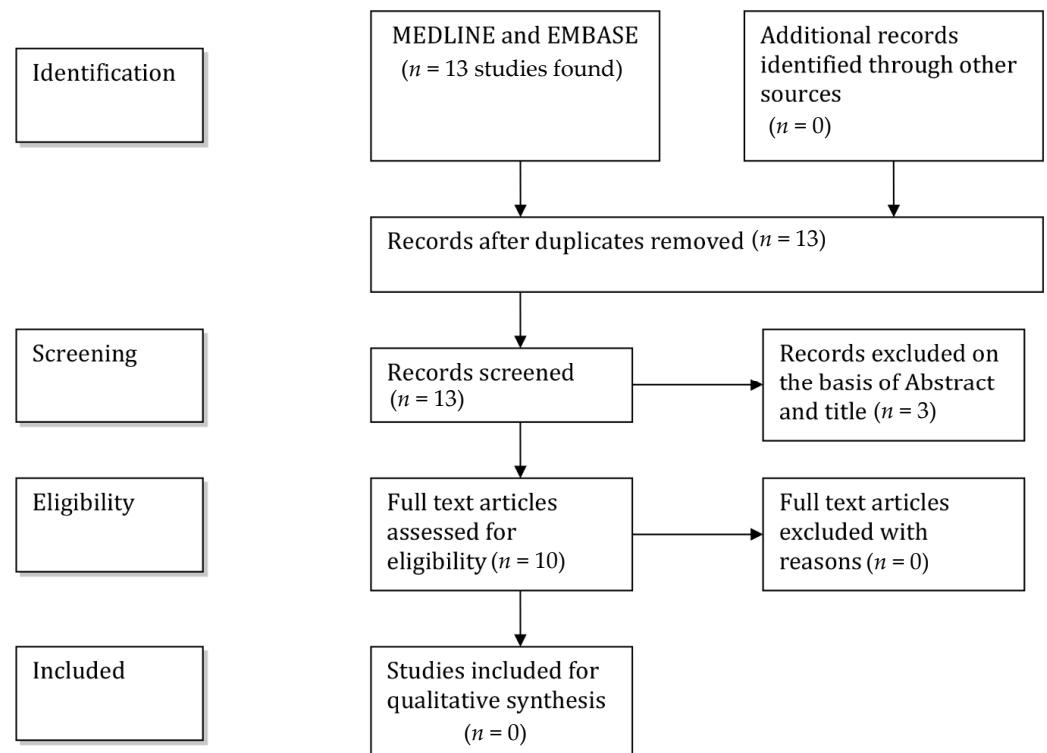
Identification

MEDLINE and EMBASE
($n$ = 13 studies found)

Additional records identified through other sources
($n$ = 0)

Records after duplicates removed ($n$ = 13)

Screening

Records screened
($n$ = 13)

Records excluded on the basis of Abstract and title ($n$ = 3)

Eligibility

Full text articles assessed for eligibility ($n$ = 10)

Full text articles excluded with reasons ($n$ = 0)

Included

Studies included for qualitative synthesis
($n$ = 0)